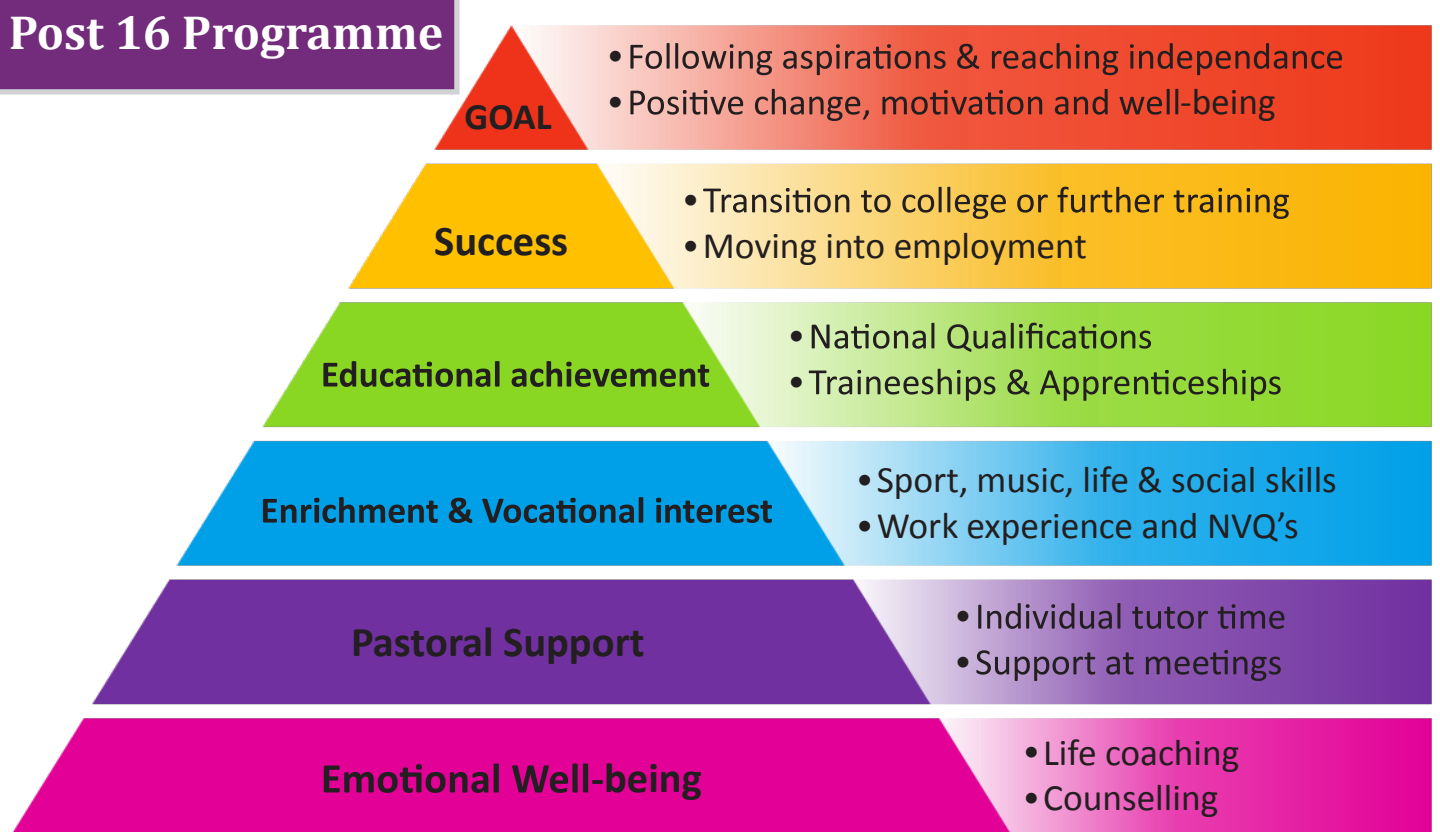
Post 16 Programme

GOAL

• Following aspirations & reaching independance
• Positive change, motivation and well-being

Success

• Transition to college or further training
• Moving into employment

Educational achievement

• National Qualifications
• Traineeships & Apprenticeships

Enrichment & Vocational interest

• Sport, music, life & social skills
• Work experience and NVQ's

Pastoral Support

• Individual tutor time
• Support at meetings

Emotional Well-being

• Life coaching
• Counselling